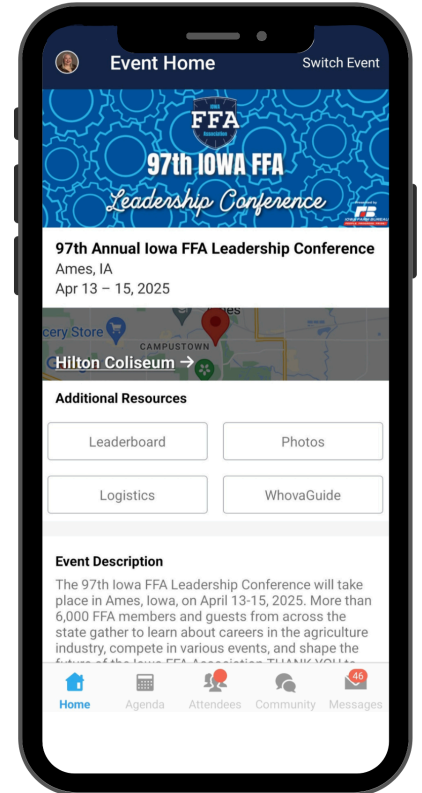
Event Home

Switch Event

IOWA FFA ASSOCIATION

97th IOWA FFA

Leadership Conference

Presented by

97th Annual Iowa FFA Leadership Conference

Ames, IA

Apr 13 – 15, 2025

cery Store

CAMPUSTOWN

Hilton Coliseum →

Additional Resources

Leaderboard

Photos

Logistics

WhovaGuide

Event Description

The 97th Iowa FFA Leadership Conference will take place in Ames, Iowa, on April 13-15, 2025. More than 6,000 FFA members and guests from across the state gather to learn about careers in the agriculture industry, compete in various events, and shape the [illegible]

Home

Agenda

Attendees

Community

46

Messages